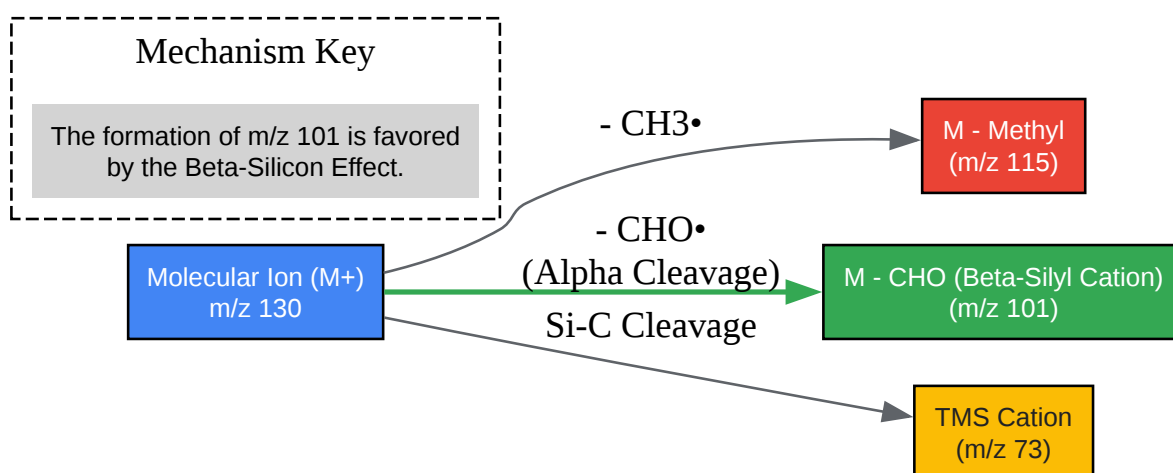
Mechanism Key

The formation of m/z 101 is favored by the Beta-Silicon Effect.

Molecular Ion (M+)
m/z 130

- CH3•

M - Methyl
(m/z 115)

- CHO•
(Alpha Cleavage)

M - CHO (Beta-Silyl Cation)
(m/z 101)

Si-C Cleavage

TMS Cation
(m/z 73)